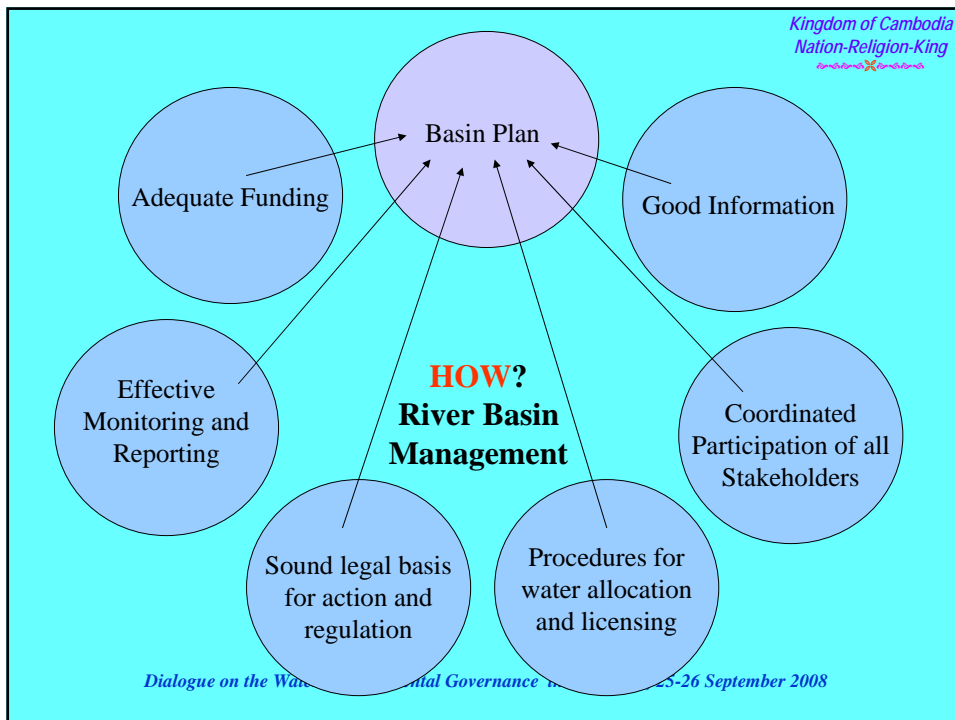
Kingdom of Cambodia
Nation-Religion-King

Basin Plan

Adequate Funding

Good Information

Effective Monitoring and Reporting

HOW?
River Basin Management

Coordinated Participation of all Stakeholders

Sound legal basis for action and regulation

Procedures for water allocation and licensing

Dialogue on the Wat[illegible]ntal Governance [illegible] 25-26 September 2008